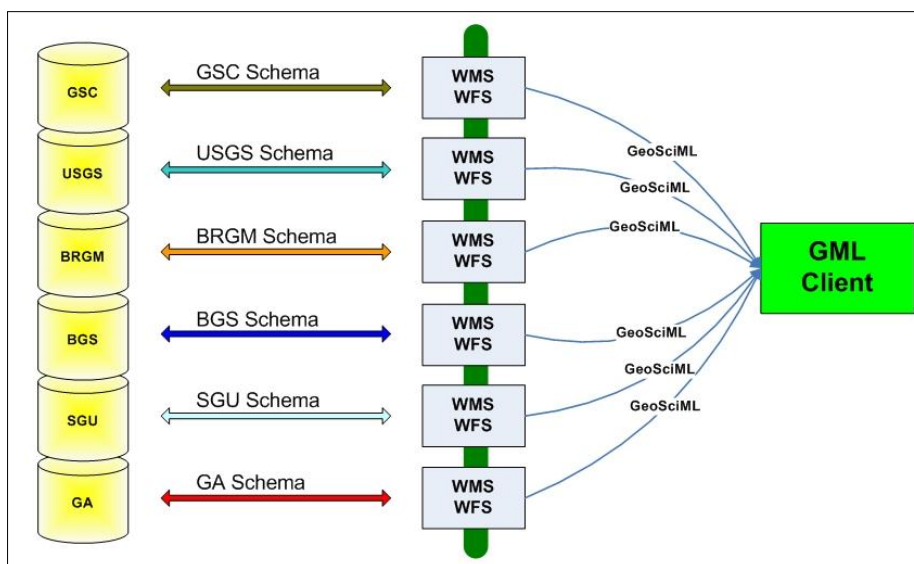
GSC
USGS
BRGM
BGS
SGU
GA

GSC Schema
USGS Schema
BRGM Schema
BGS Schema
SGU Schema
GA Schema

WMS
WFS
WMS
WFS
WMS
WFS
WMS
WFS
WMS
WFS
WMS
WFS

GeoSciML
GeoSciML
GeoSciML
GeoSciML
GeoSciML
GeoSciML

GML
Client